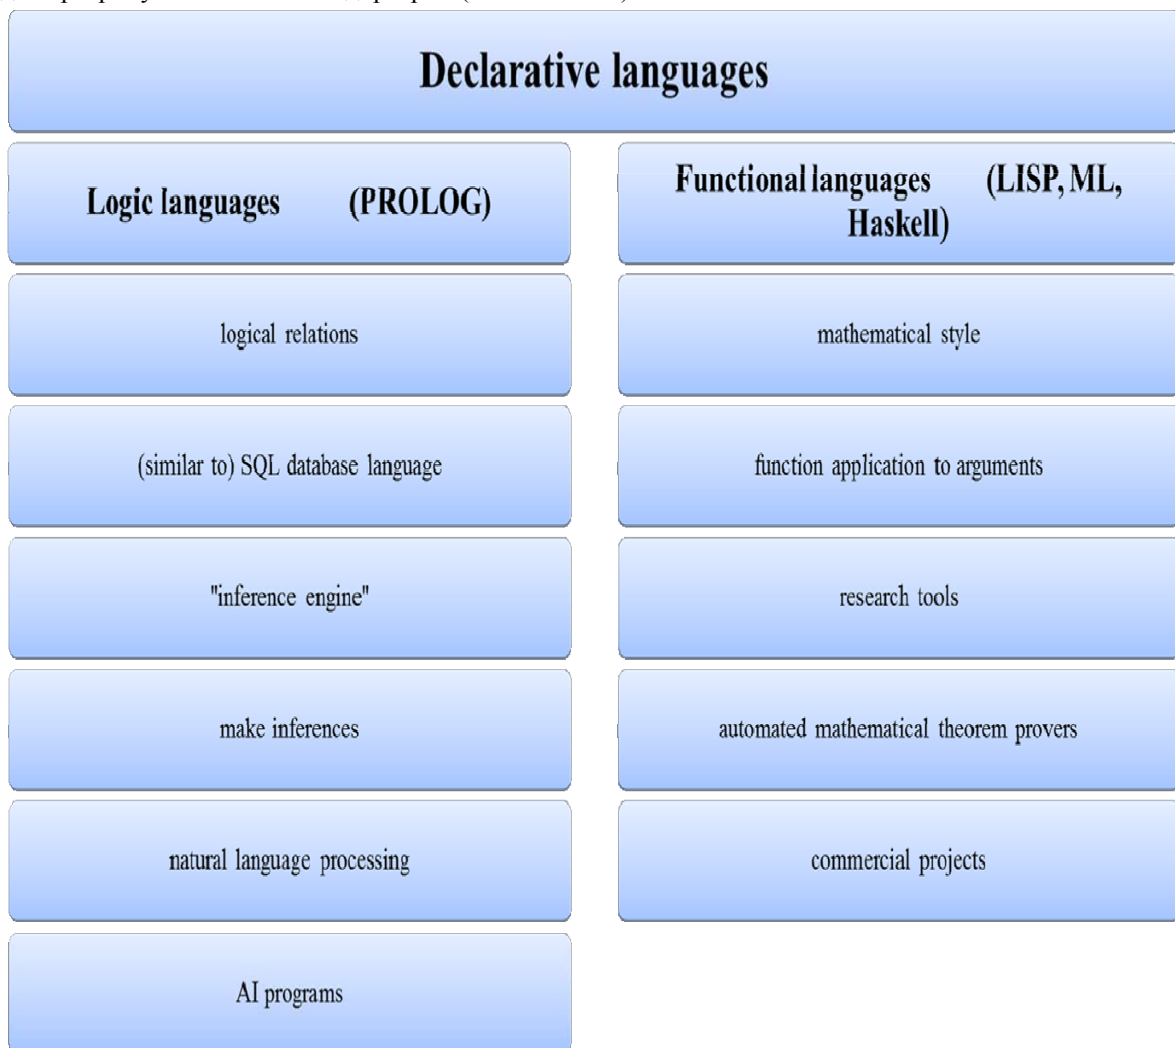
Declarative languages

Logic languages (PROLOG)

logical relations

(similar to) SQL database language

"inference engine"

make inferences

natural language processing

AI programs

Functional languages (LISP, ML, Haskell)

mathematical style

function application to arguments

research tools

automated mathematical theorem provers

commercial projects